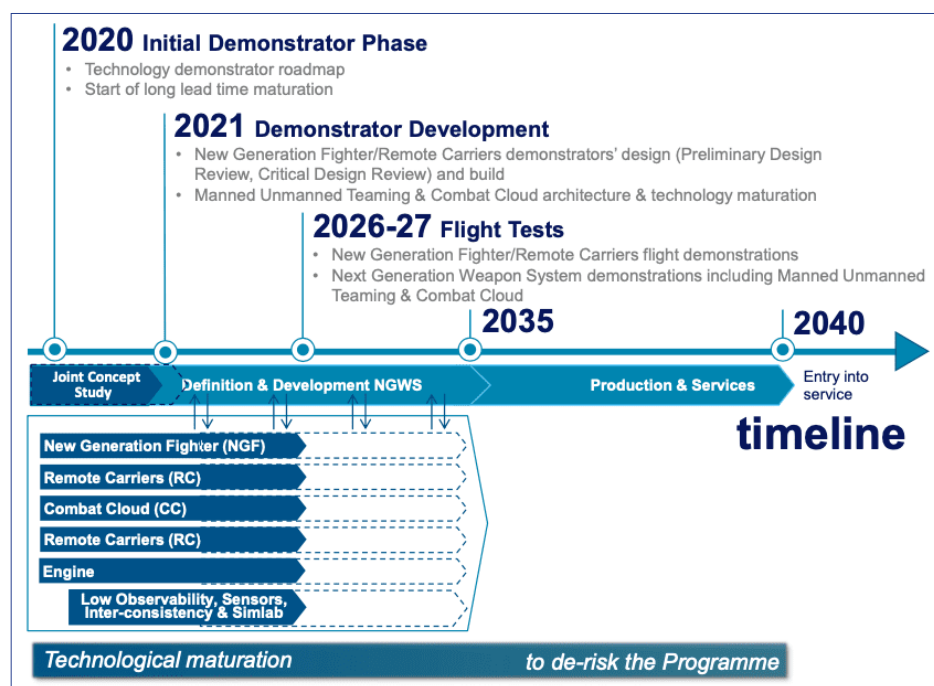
2020 Initial Demonstrator Phase
• Technology demonstrator roadmap
• Start of long lead time maturation

2021 Demonstrator Development
• New Generation Fighter/Remote Carriers demonstrators' design (Preliminary Design Review, Critical Design Review) and build
• Manned Unmanned Teaming & Combat Cloud architecture & technology maturation

2026-27 Flight Tests
• New Generation Fighter/Remote Carriers flight demonstrations
• Next Generation Weapon System demonstrations including Manned Unmanned Teaming & Combat Cloud

2035

2040

Joint Concept Study

Definition & Development NGWS

Production & Services

Entry into service

timeline

New Generation Fighter (NGF)
Remote Carriers (RC)
Combat Cloud (CC)
Remote Carriers (RC)
Engine
Low Observability, Sensors, Inter-consistency & Simlab

Technological maturation to de-risk the Programme